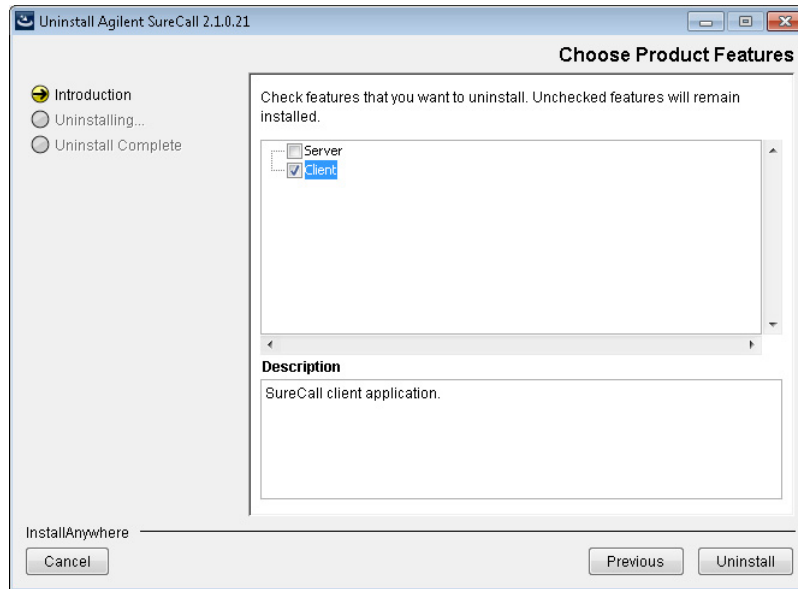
Uninstall Agilent SureCall 2.1.0.21

Choose Product Features

Introduction
Uninstalling...
Uninstall Complete

Check features that you want to uninstall. Unchecked features will remain installed.

Server
Client

Description

SureCall client application.

InstallAnywhere

Cancel

Previous

Uninstall